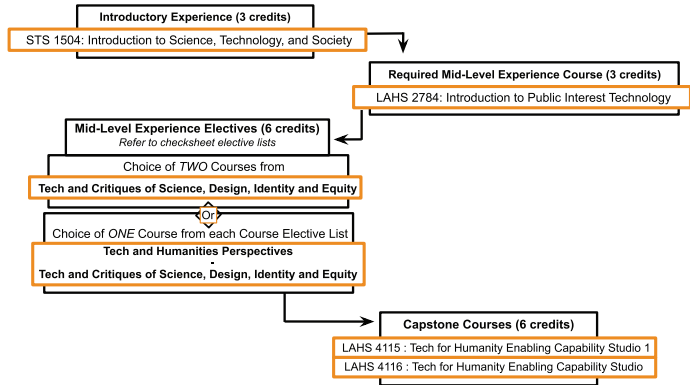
Introductory Experience (3 credits)
STS 1504: Introduction to Science, Technology, and Society

Required Mid-Level Experience Course (3 credits)
LAHS 2784: Introduction to Public Interest Technology

Mid-Level Experience Electives (6 credits)
Refer to checksheet elective lists

Choice of TWO Courses from
Tech and Critiques of Science, Design, Identity and Equity

Or

Choice of ONE Course from each Course Elective List
Tech and Humanities Perspectives
-
Tech and Critiques of Science, Design, Identity and Equity

Capstone Courses (6 credits)
LAHS 4115 : Tech for Humanity Enabling Capability Studio 1
LAHS 4116 : Tech for Humanity Enabling Capability Studio